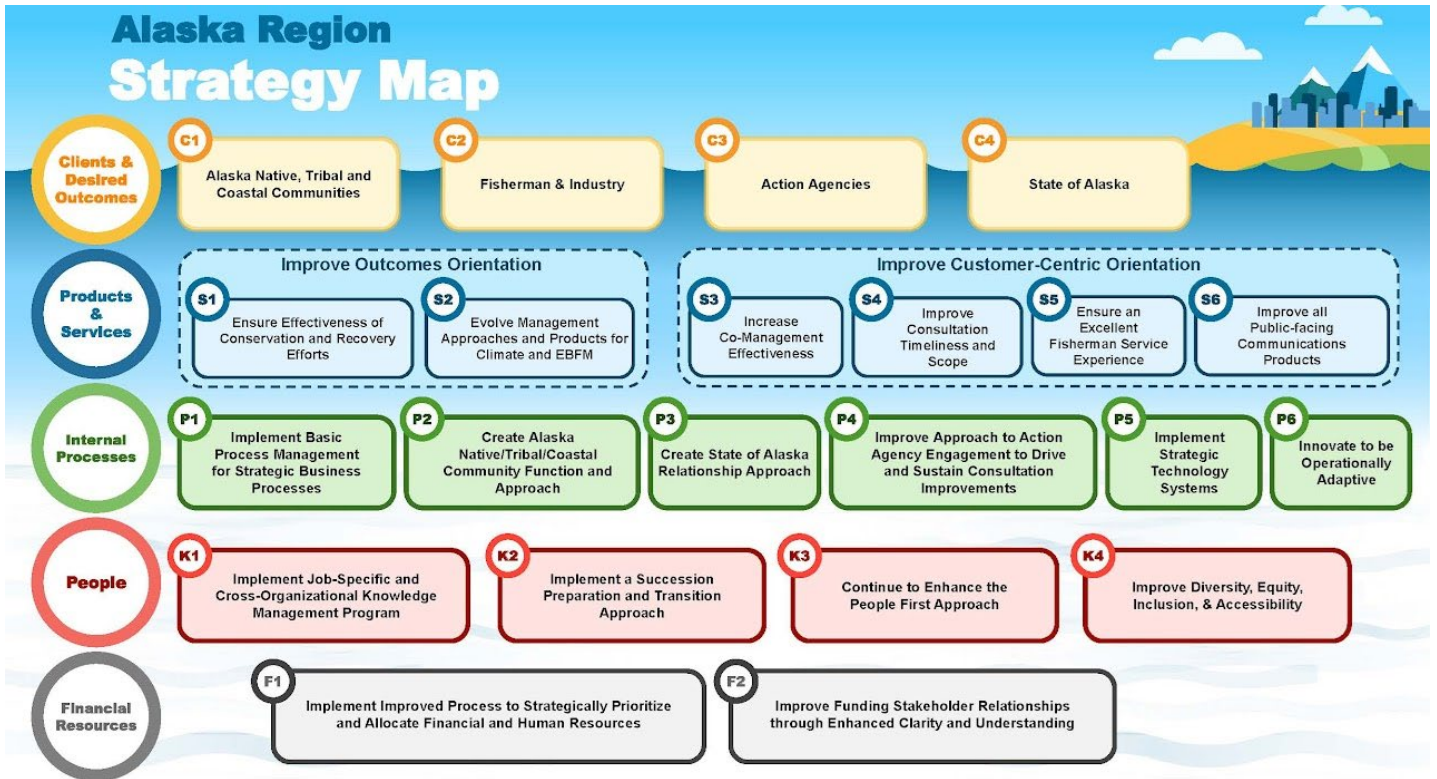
Alaska Region
Strategy Map

Clients & Desired Outcomes

C1 Alaska Native, Tribal and Coastal Communities

C2 Fisherman & Industry

C3 Action Agencies

C4 State of Alaska

Products & Services

Improve Outcomes Orientation

S1 Ensure Effectiveness of Conservation and Recovery Efforts

S2 Evolve Management Approaches and Products for Climate and EBFM

Improve Customer-Centric Orientation

S3 Increase Co-Management Effectiveness

S4 Improve Consultation Timeliness and Scope

S5 Ensure an Excellent Fisherman Service Experience

S6 Improve all Public-facing Communications Products

Internal Processes

P1 Implement Basic Process Management for Strategic Business Processes

P2 Create Alaska Native/Tribal/Coastal Community Function and Approach

P3 Create State of Alaska Relationship Approach

P4 Improve Approach to Action Agency Engagement to Drive and Sustain Consultation Improvements

P5 Implement Strategic Technology Systems

P6 Innovate to be Operationally Adaptive

People

K1 Implement Job-Specific and Cross-Organizational Knowledge Management Program

K2 Implement a Succession Preparation and Transition Approach

K3 Continue to Enhance the People First Approach

K4 Improve Diversity, Equity, Inclusion, & Accessibility

Financial Resources

F1 Implement Improved Process to Strategically Prioritize and Allocate Financial and Human Resources

F2 Improve Funding Stakeholder Relationships through Enhanced Clarity and Understanding